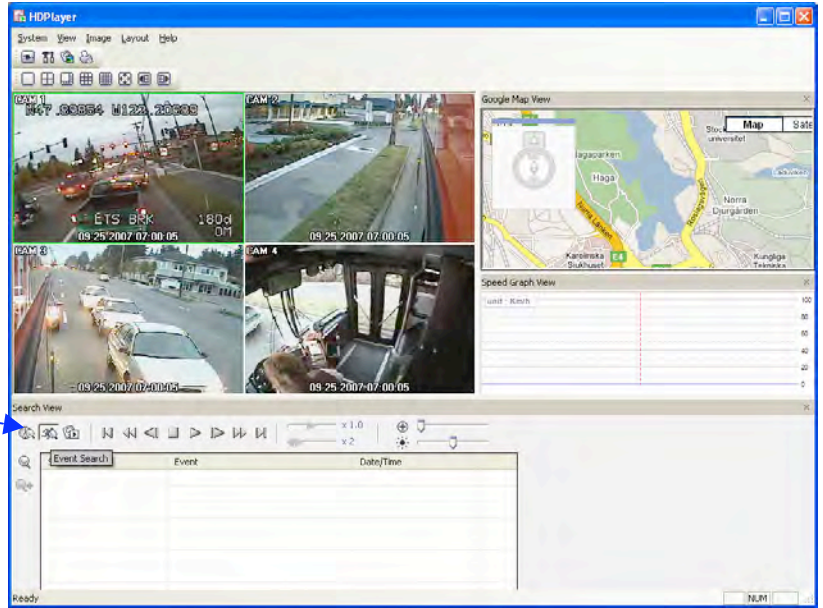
HDPlayer

System View Image Layout Help

CAM 1
N47 .88854 W122.20689
ETS BRK
180d
0M
09 25 2007 07:00:05

CAM 2
09 25 2007 07:00:05

CAM 3
09 25 2007 07:00:05

CAM 4
09 25 2007 07:00:05

Google Map View
Map
Sate
Haga
Karolinska Sjukhuset
Norra Djurgården
Stockholms universitet
E4

Speed Graph View
unit : Km/h
100
80
60
40
20
0

Search View
x 1.0
x 2
Event Search
Event
Date/Time

Ready
NUM